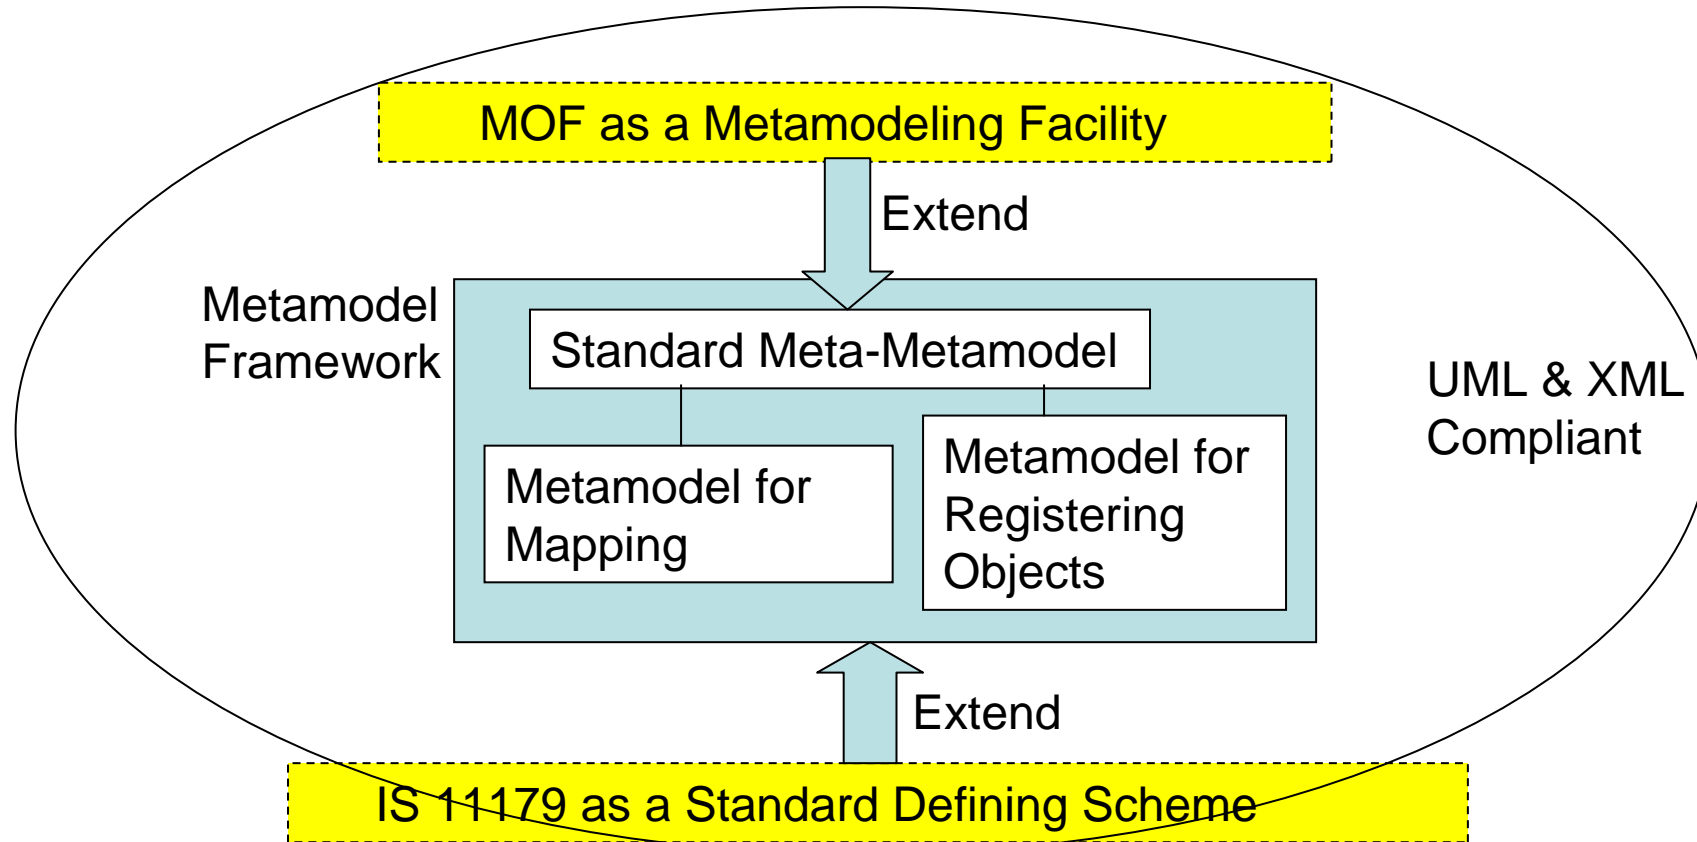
MOF as a Metamodeling Facility

Extend

Metamodel Framework

Standard Meta-Metamodel

Metamodel for Mapping

Metamodel for Registering Objects

UML & XML Compliant

Extend

IS 11179 as a Standard Defining Scheme